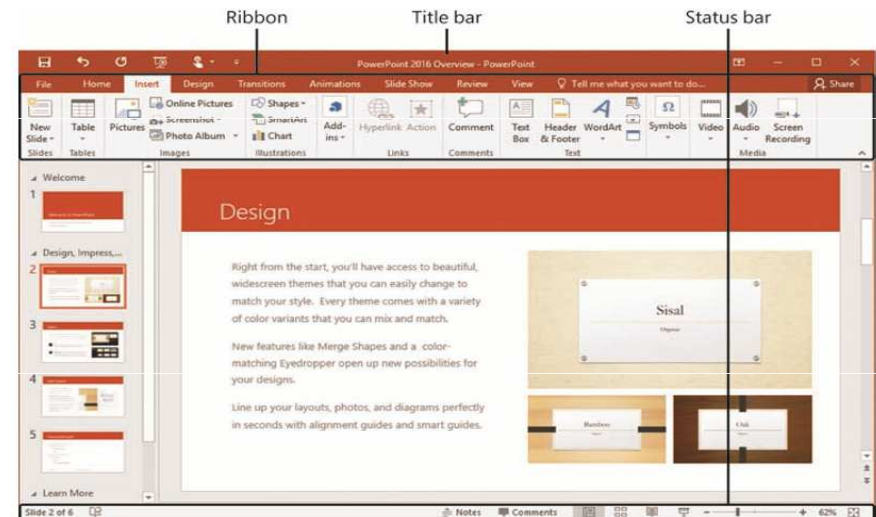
Ribbon

Title bar

Status bar

PowerPoint 2016 Overview - PowerPoint

File Home Insert Design Transitions Animations Slide Show Review View Tell me what you want to do... Share

New Slide Slides

Table Tables

Pictures Online Pictures Screenshot Photo Album Images

Shapes SmartArt Chart Illustrations

Add-ins

Hyperlink Action Links

Comment Comments

Text Box Header & Footer WordArt Text

Symbols

Video Audio Screen Recording Media

Welcome

1

Design, Impress,...

2

3

4

5

Learn More

Design

Right from the start, you'll have access to beautiful, widescreen themes that you can easily change to match your style. Every theme comes with a variety of color variants that you can mix and match.

New features like Merge Shapes and a color-matching Eyedropper open up new possibilities for your designs.

Line up your layouts, photos, and diagrams perfectly in seconds with alignment guides and smart guides.

Sisal

Bamboo

Oak

Slide 2 of 6 Notes Comments 62%